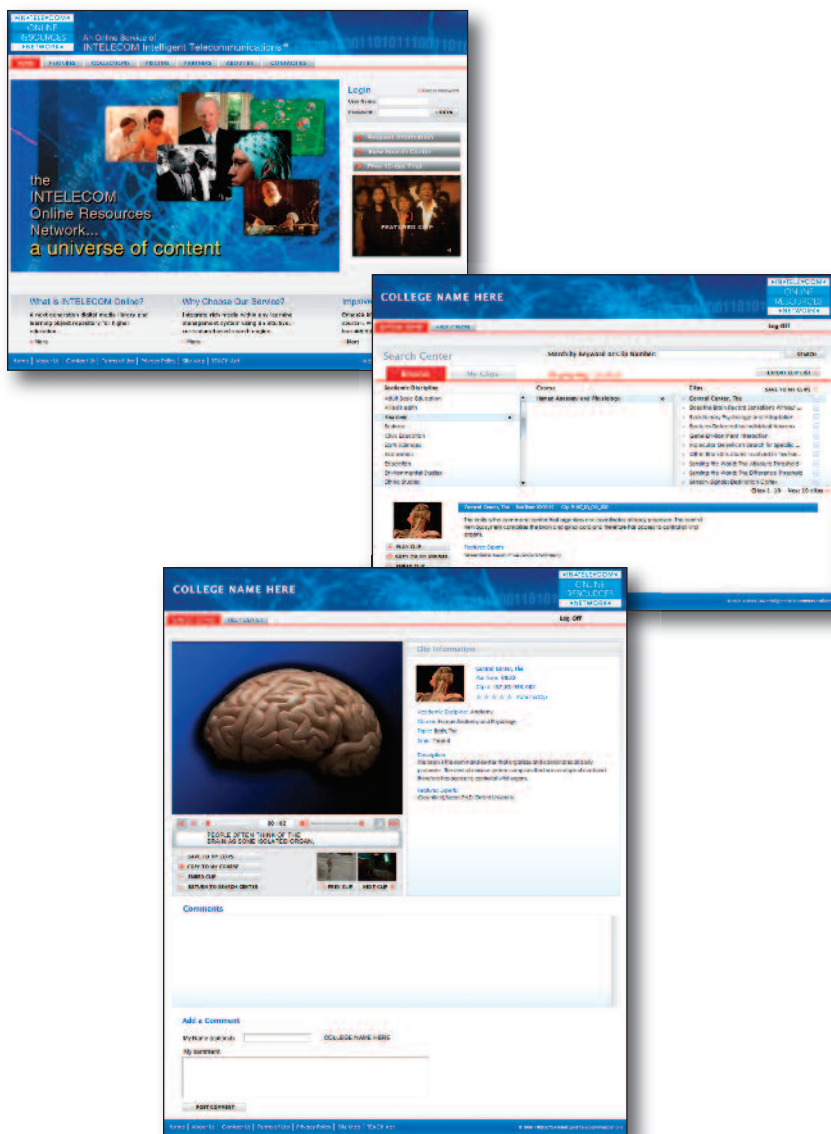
INTELECOM ONLINE RESOURCES NETWORK

An Online Service of INTELECOM Intelligent Telecommunications

Login

User Name

Password

Request Information

New Search Center

Free 30-day Trial

the INTELECOM Online Resources Network... a universe of content

FEATURED CLIP

What is INTELECOM Online?

Why Choose Our Service?

Improve

More

More

COLLEGE NAME HERE

INTELECOM ONLINE RESOURCES NETWORK

Log Off

Search Center

Search by Keyword or Clip Number:

Search

My Clips

Academic Discipline

Adult Basic Education

Allied Health

Anatomy

Biology

Child Education

Earth Sciences

Economics

Education

Environmental Studies

Ethnic Studies

Course

Human Anatomy and Physiology

Clips

Central Cortex, The

Clips 1 - 10

Next 10 clips

Features Experts

PLAY CLIP

COLLEGE NAME HERE

INTELECOM ONLINE RESOURCES NETWORK

Log Off

Clip Information

Central Cortex, The

00:02

PEOPLE OFTEN THINK OF THE BRAIN AS SOME ISOLATED ORGAN,

SAVE TO MY CLIPS

COPY TO MY COURSE

EMBED CLIP

RETURN TO SEARCH CENTER

PREV CLIP

NEXT CLIP

Comments

Add a Comment

My Name (optional)

COLLEGE NAME HERE

My comment

POST COMMENT